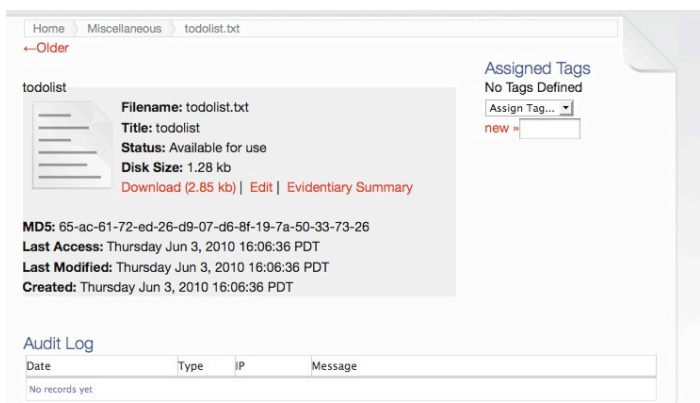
Home | Miscellaneous | todolist.txt

←Older

todolist

Filename: todolist.txt
Title: todolist
Status: Available for use
Disk Size: 1.28 kb
Download (2.85 kb) | Edit | Evidentiary Summary

MD5: 65-ac-61-72-ed-26-d9-07-d6-8f-19-7a-50-33-73-26
Last Access: Thursday Jun 3, 2010 16:06:36 PDT
Last Modified: Thursday Jun 3, 2010 16:06:36 PDT
Created: Thursday Jun 3, 2010 16:06:36 PDT

Assigned Tags
No Tags Defined
Assign Tag...
new »

Audit Log

| Date | Type | IP | Message |
|---|---|---|---|
| No records yet | | | |